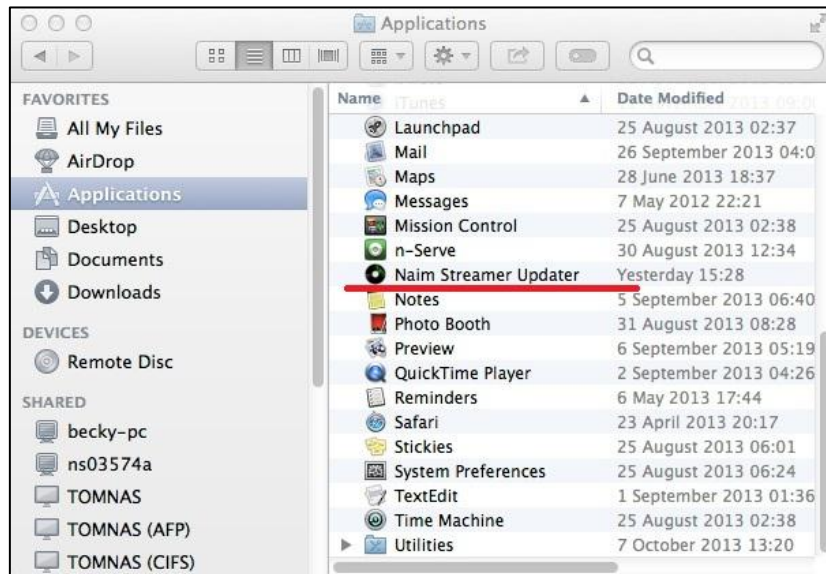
Applications

FAVORITES
All My Files
AirDrop
Applications
Desktop
Documents
Downloads

DEVICES
Remote Disc

SHARED
becky-pc
ns03574a
TOMNAS
TOMNAS (AFP)
TOMNAS (CIFS)

| Name | Date Modified |
|---|---|
| iTunes | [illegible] 2013 09:0 |
| Launchpad | 25 August 2013 02:37 |
| Mail | 26 September 2013 04:0 |
| Maps | 28 June 2013 18:37 |
| Messages | 7 May 2012 22:21 |
| Mission Control | 25 August 2013 02:38 |
| n-Serve | 30 August 2013 12:34 |
| Naim Streamer Updater | Yesterday 15:28 |
| Notes | 5 September 2013 06:40 |
| Photo Booth | 31 August 2013 08:28 |
| Preview | 6 September 2013 05:19 |
| QuickTime Player | 2 September 2013 04:26 |
| Reminders | 6 May 2013 17:44 |
| Safari | 23 April 2013 20:17 |
| Stickies | 25 August 2013 06:01 |
| System Preferences | 25 August 2013 06:24 |
| TextEdit | 1 September 2013 01:36 |
| Time Machine | 25 August 2013 02:38 |
| Utilities | 7 October 2013 13:20 |